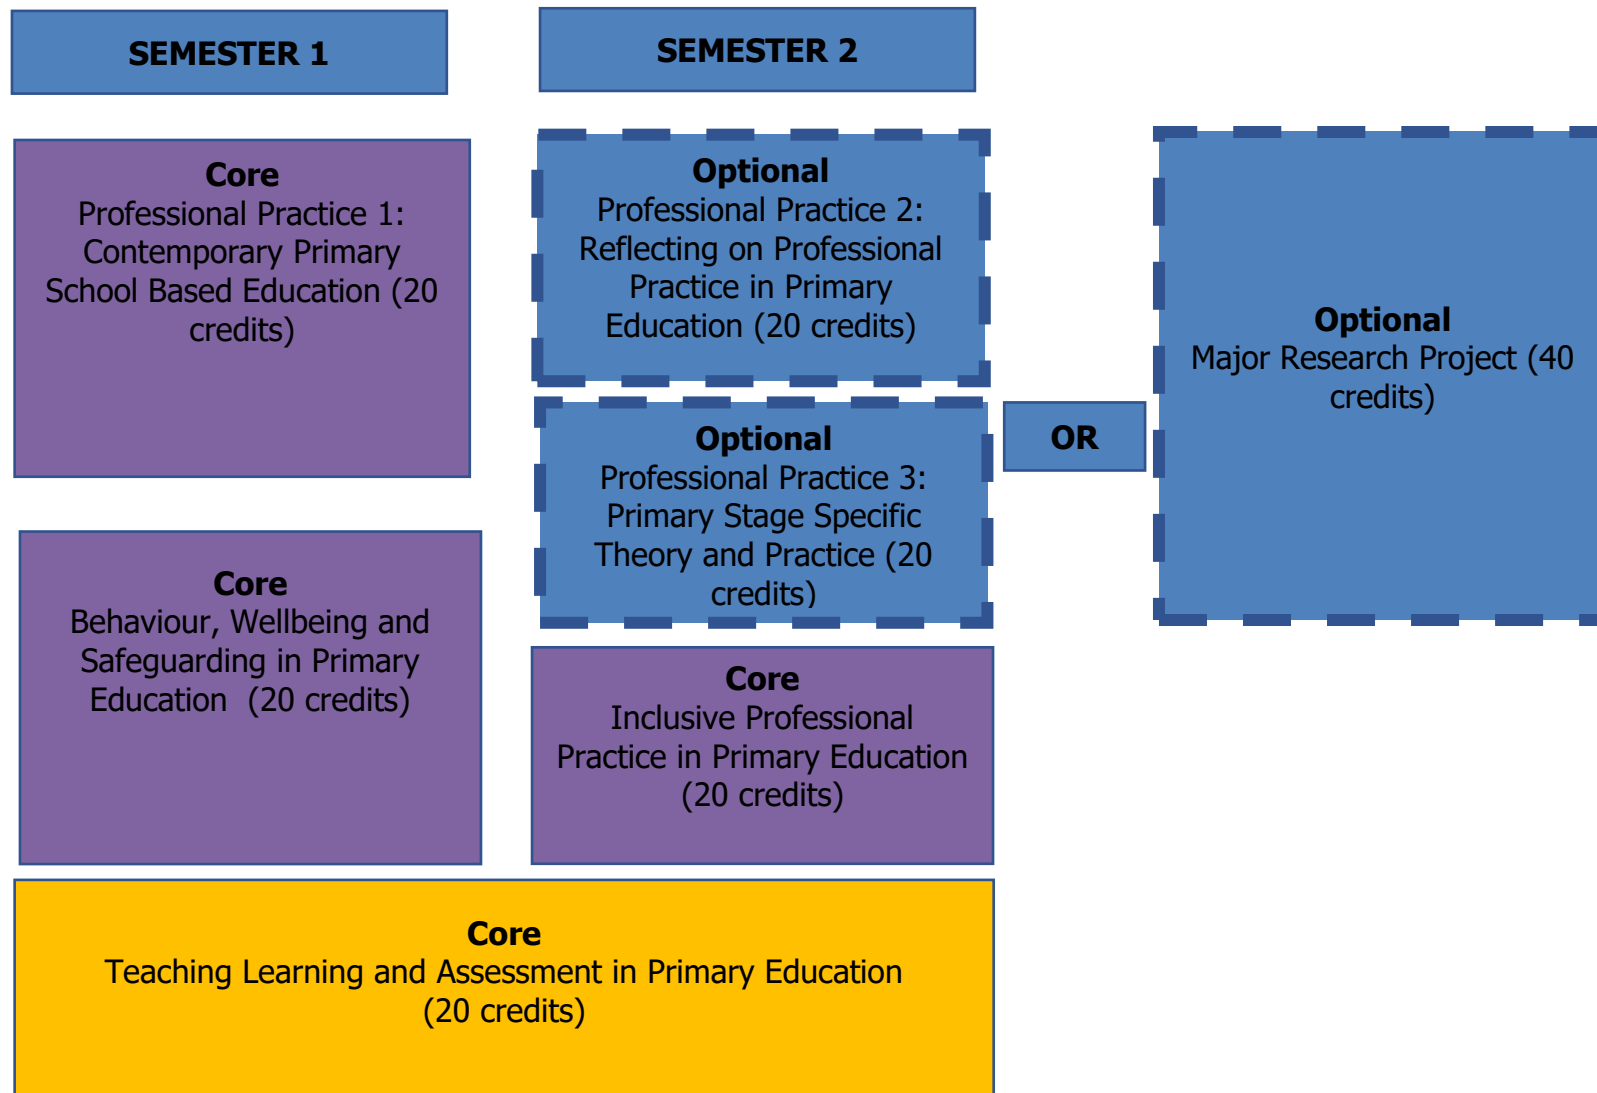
SEMESTER 1

SEMESTER 2

Core
Professional Practice 1: Contemporary Primary School Based Education (20 credits)

Optional
Professional Practice 2: Reflecting on Professional Practice in Primary Education (20 credits)

Optional
Major Research Project (40 credits)

Optional
Professional Practice 3: Primary Stage Specific Theory and Practice (20 credits)

OR

Core
Behaviour, Wellbeing and Safeguarding in Primary Education (20 credits)

Core
Inclusive Professional Practice in Primary Education (20 credits)

Core
Teaching Learning and Assessment in Primary Education (20 credits)